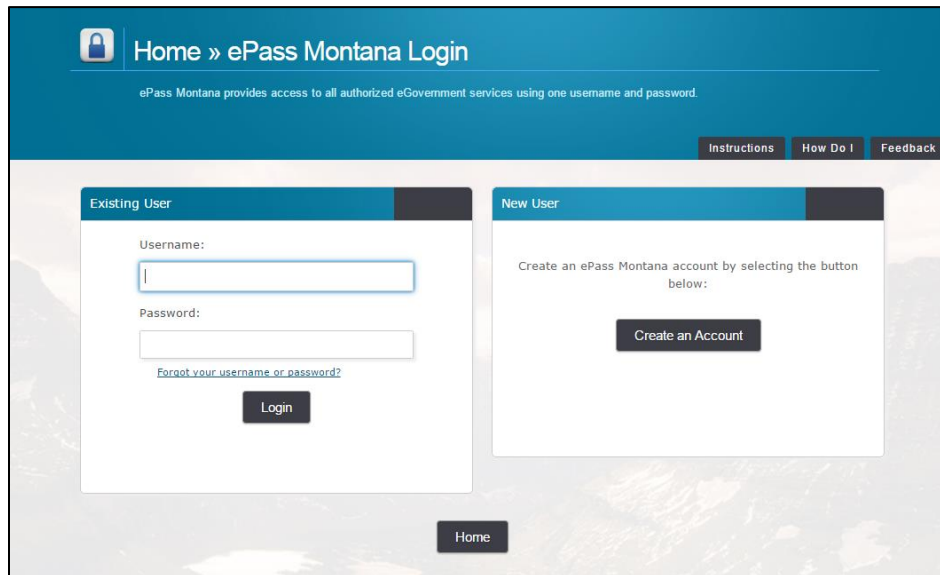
Home » ePass Montana Login

ePass Montana provides access to all authorized eGovernment services using one username and password.

Instructions How Do I Feedback

Existing User

Username:

Password:

Forgot your username or password?

Login

New User

Create an ePass Montana account by selecting the button below:

Create an Account

Home